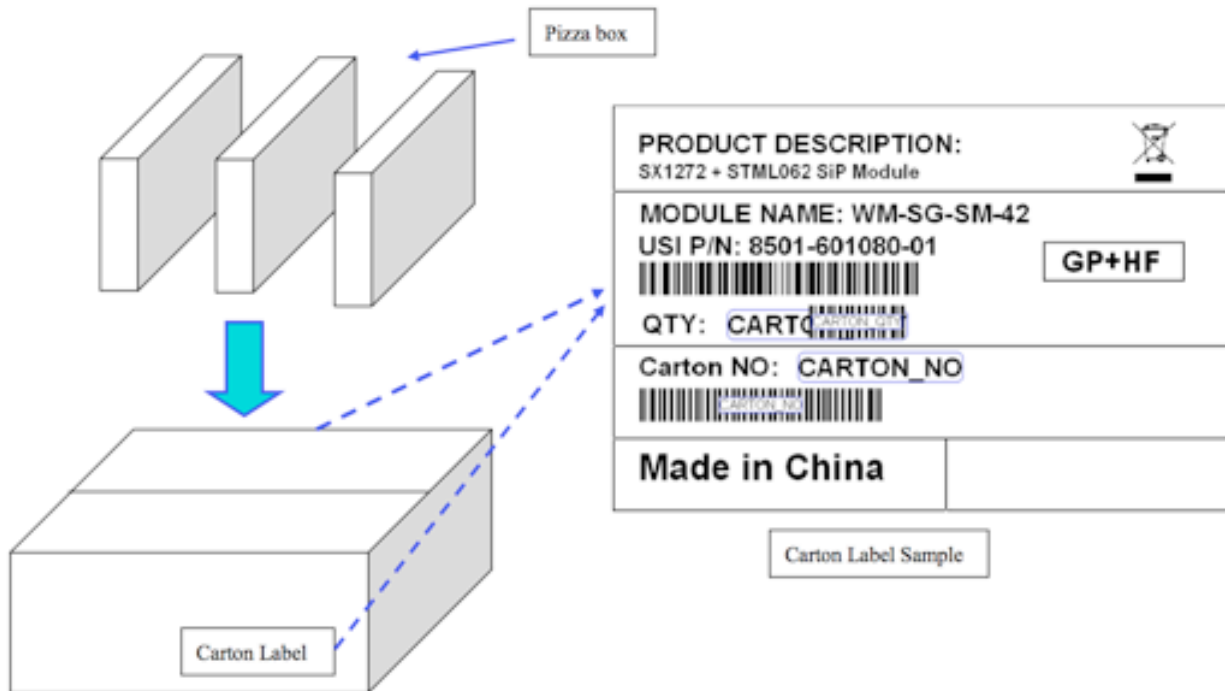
Pizza box

PRODUCT DESCRIPTION:
SX1272 + STML062 SiP Module

MODULE NAME: WM-SG-SM-42
USI P/N: 8501-601080-01

GP+HF

QTY: CARTO CARTON_QTY

Carton NO: CARTON_NO
CARTON_NO

Made in China

Carton Label Sample

Carton Label